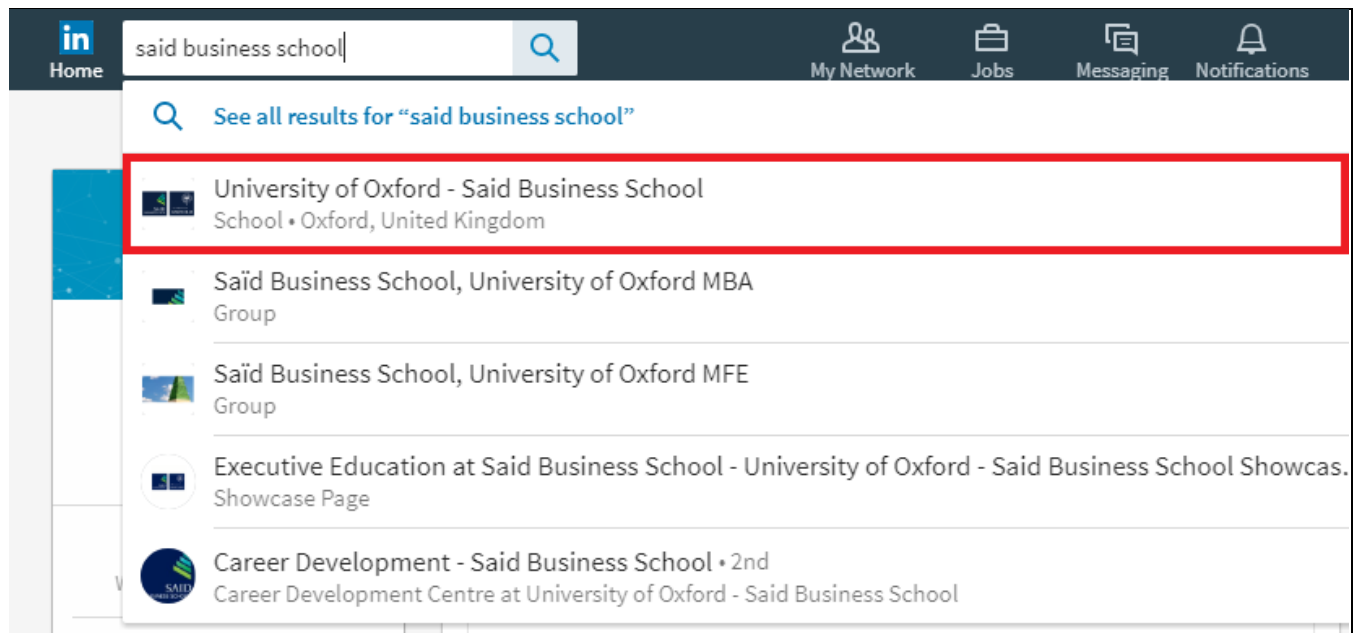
in
Home

said business school

My Network
Jobs
Messaging
Notifications

See all results for “said business school”

University of Oxford - Said Business School
School • Oxford, United Kingdom

Saïd Business School, University of Oxford MBA
Group

Saïd Business School, University of Oxford MFE
Group

Executive Education at Said Business School - University of Oxford - Said Business School Showcas.
Showcase Page

Career Development - Said Business School • 2nd
Career Development Centre at University of Oxford - Said Business School